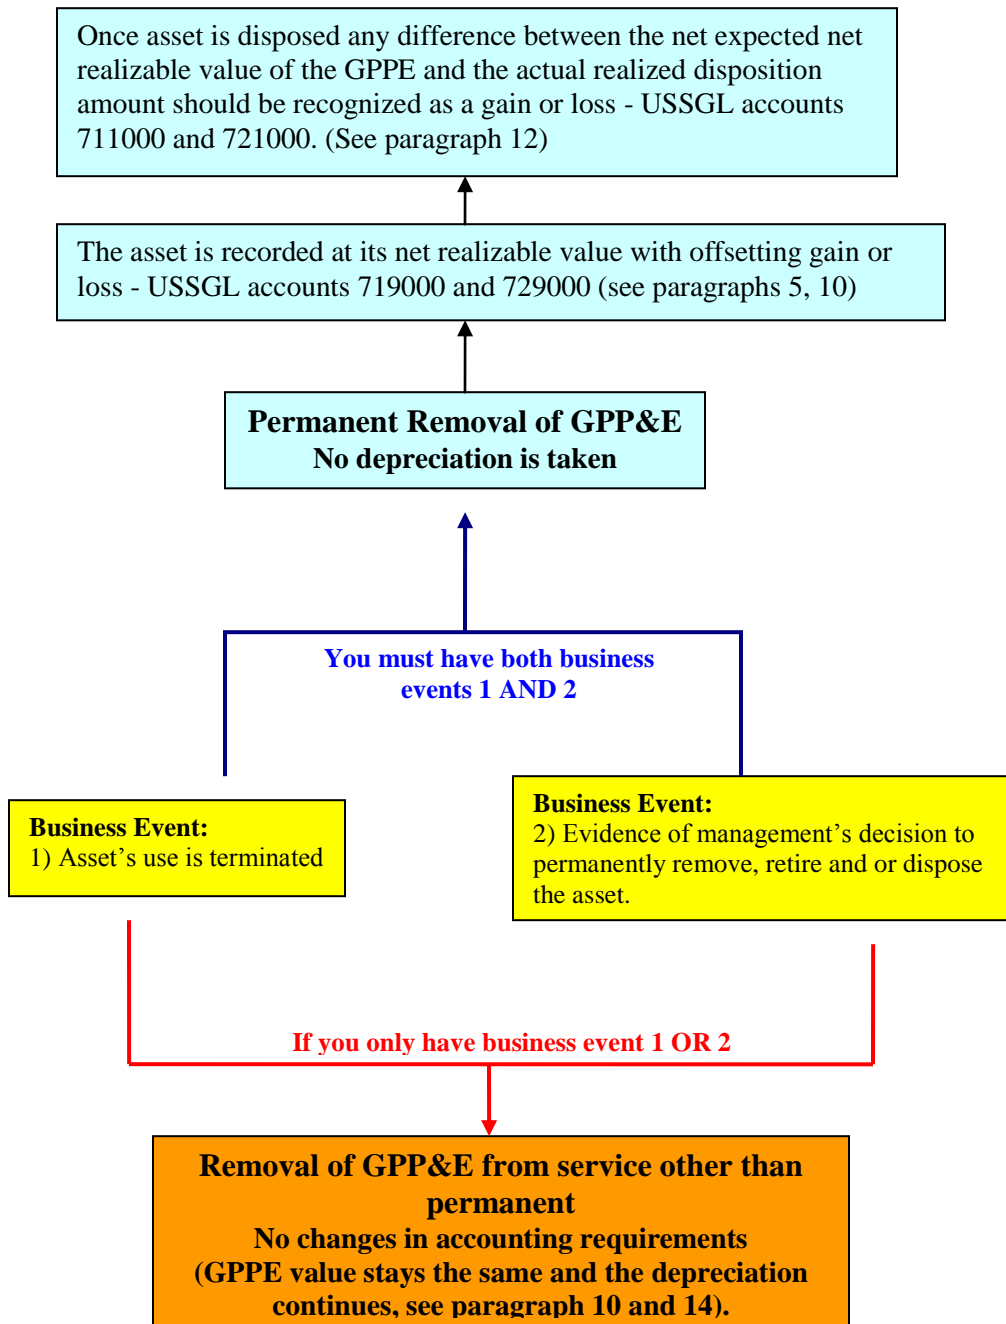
Once asset is disposed any difference between the net expected net realizable value of the GPPE and the actual realized disposition amount should be recognized as a gain or loss - USSGL accounts 711000 and 721000. (See paragraph 12)

The asset is recorded at its net realizable value with offsetting gain or loss - USSGL accounts 719000 and 729000 (see paragraphs 5, 10)

Permanent Removal of GPP&E
No depreciation is taken

You must have both business events 1 AND 2

Business Event:
1) Asset's use is terminated

Business Event:
2) Evidence of management's decision to permanently remove, retire and or dispose the asset.

If you only have business event 1 OR 2

Removal of GPP&E from service other than permanent
No changes in accounting requirements
(GPPE value stays the same and the depreciation continues, see paragraph 10 and 14).